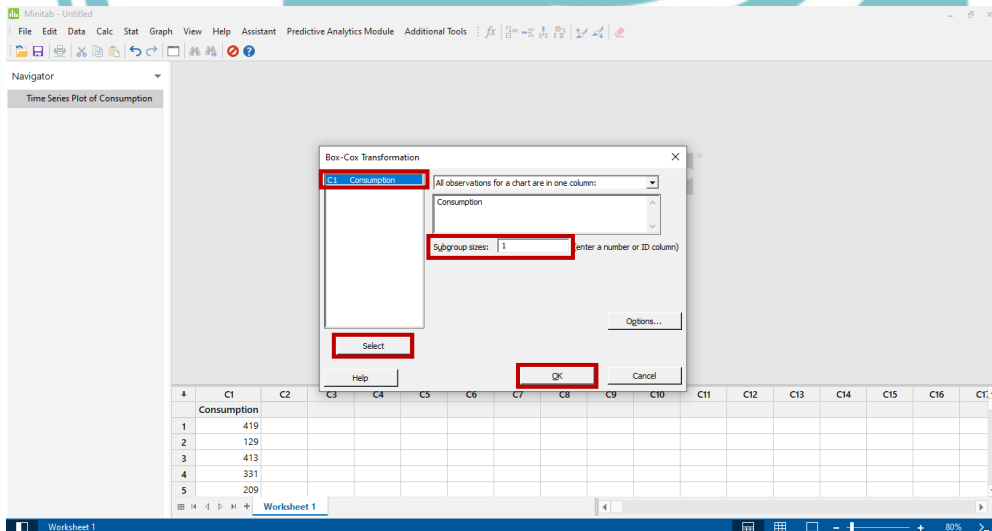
Minitab - Untitled

File Edit Data Calc Stat Graph View Help Assistant Predictive Analytics Module Additional Tools $fx$

Navigator

Time Series Plot of Consumption

Box-Cox Transformation

C1 Consumption

All observations for a chart are in one column:

Consumption

Subgroup sizes: 1 (enter a number or ID column)

Options...

Select

Help OK Cancel

| + | C1 | C2 | C3 | C4 | C5 | C6 | C7 | C8 | C9 | C10 | C11 | C12 | C13 | C14 | C15 | C16 | C17 |
|---|---|---|---|---|---|---|---|---|---|---|---|---|---|---|---|---|---|
| | Consumption | | | | | | | | | | | | | | | | |
| 1 | 419 | | | | | | | | | | | | | | | | |
| 2 | 129 | | | | | | | | | | | | | | | | |
| 3 | 413 | | | | | | | | | | | | | | | | |
| 4 | 331 | | | | | | | | | | | | | | | | |
| 5 | 209 | | | | | | | | | | | | | | | | |

Worksheet 1

Worksheet 1

80%